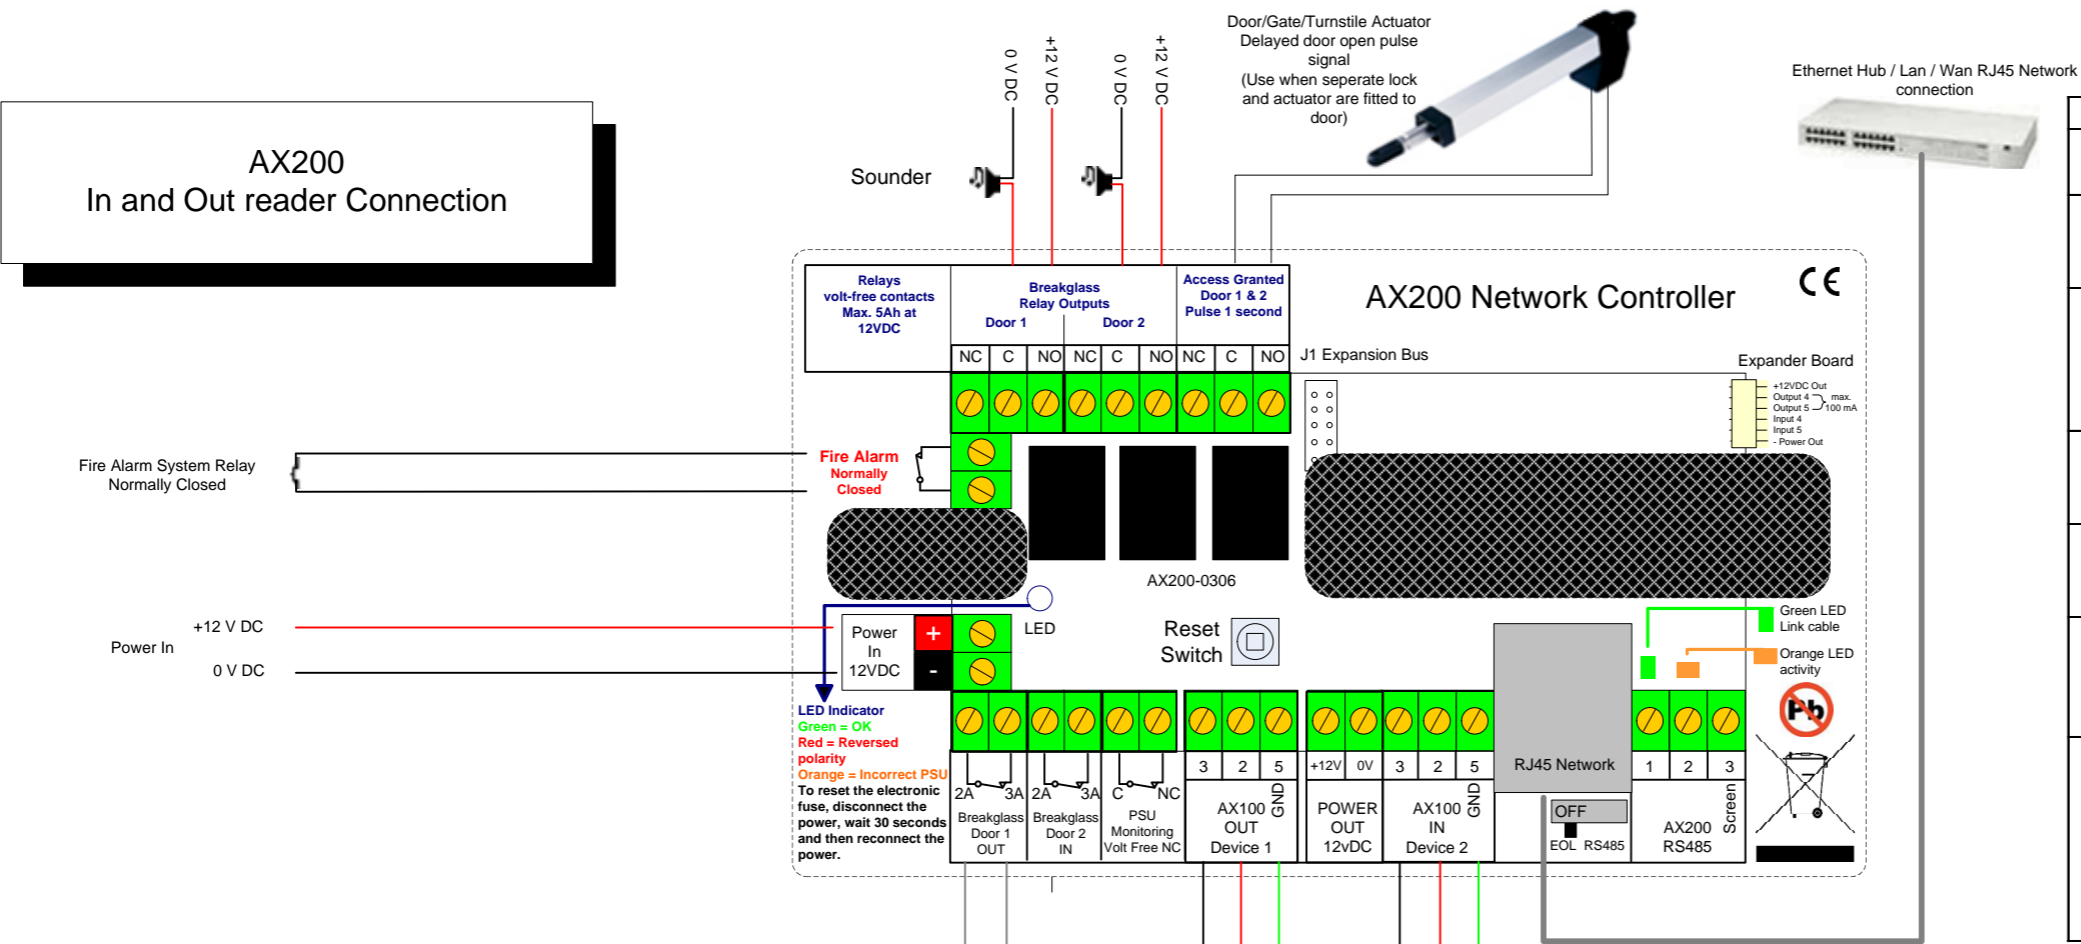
AX200
In and Out reader Connection

Sounder

0 V DC
+12 V DC
0 V DC
+12 V DC

Door/Gate/Turnstile Actuator
Delayed door open pulse signal
(Use when seperate lock and actuator are fitted to door)

Ethernet Hub / Lan / Wan RJ45 Network connection

Relays
volt-free contacts
Max. 5Ah at 12VDC

Breakglass
Relay Outputs
Door 1
Door 2

Access Granted
Door 1 & 2
Pulse 1 second

AX200 Network Controller

CE

| NC | C | NO | NC | C | NO | NC | C | NO |
|---|---|---|---|---|---|---|---|---|

J1 Expansion Bus

Expander Board

+12VDC Out
Output 4
Output 5
max. 100 mA
Input 4
Input 5
- Power Out

Fire Alarm System Relay
Normally Closed

Fire Alarm
Normally
Closed

AX200-0306

+12 V DC
Power In
0 V DC

Power
In
12VDC
+
-

LED

Reset
Switch

Green LED
Link cable

Orange LED
activity

LED Indicator
Green = OK
Red = Reversed polarity
Orange = Incorrect PSU
To reset the electronic fuse, disconnect the power, wait 30 seconds and then reconnect the power.

2A 3A
Breakglass
Door 1
OUT

2A 3A
Breakglass
Door 2
IN

C NC
PSU
Monitoring
Volt Free NC

3 2 5
AX100
OUT
Device 1
GND

+12V 0V
POWER
OUT
12vDC

3 2 5
AX100
IN
Device 2
GND

RJ45 Network

OFF
EOL RS485

1 2 3
AX200
RS485
Screen

Pb